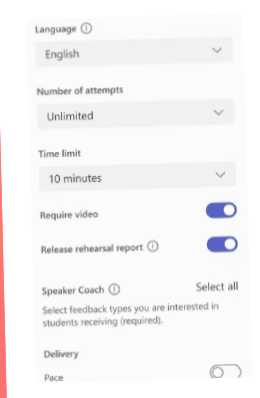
Language ⓘ

English

Number of attempts

Unlimited

Time limit

10 minutes

Require video

Release rehearsal report ⓘ

Speaker Coach ⓘ

Select all

Select feedback types you are interested in students receiving (required).

Delivery

Pace